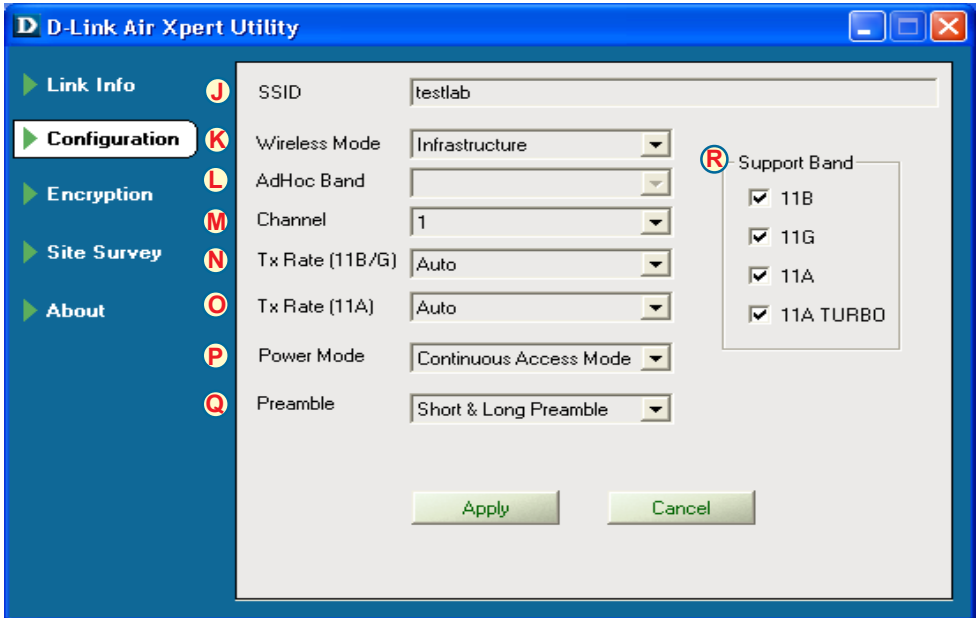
D-Link Air Xpert Utility

Link Info
Configuration
Encryption
Site Survey
About

J SSID testlab
K Wireless Mode Infrastructure
L AdHoc Band
M Channel 1
N Tx Rate (11B/G) Auto
O Tx Rate (11A) Auto
P Power Mode Continuous Access Mode
Q Preamble Short & Long Preamble

R Support Band
11B
11G
11A
11A TURBO

Apply
Cancel